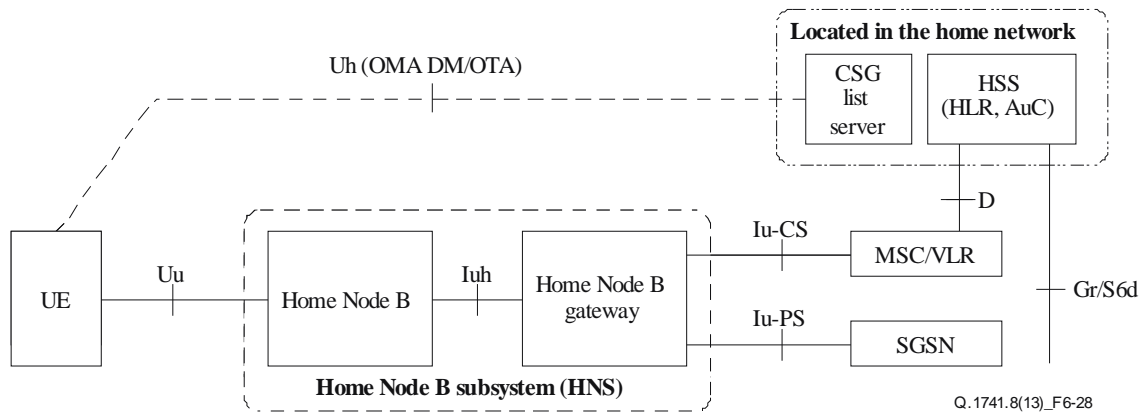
Located in the home network

Uh (OMA DM/OTA)

CSG list server

HSS (HLR, AuC)

D

Iu-CS

MSC/VLR

UE

Uu

Home Node B

Iuh

Home Node B gateway

Gr/S6d

Iu-PS

SGSN

Home Node B subsystem (HNS)

Q.1741.8(13)_F6-28